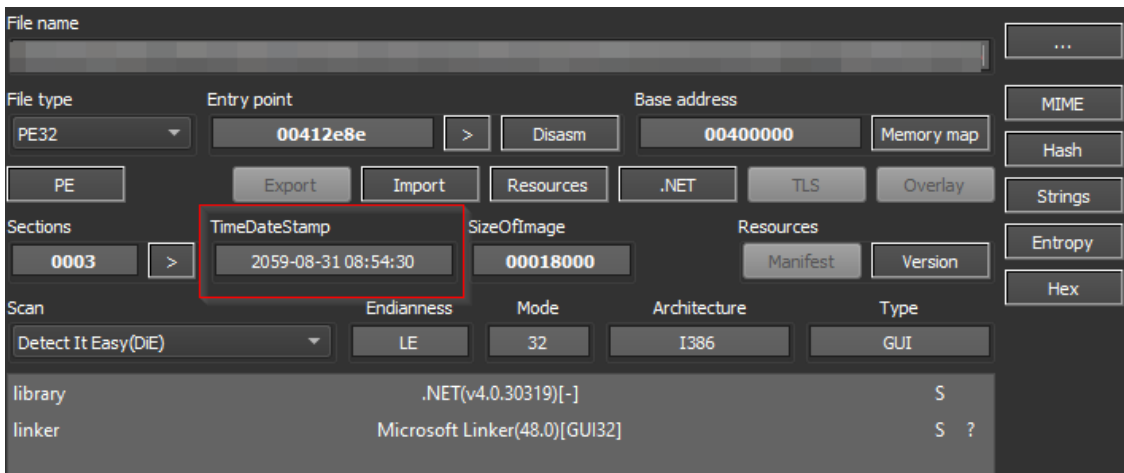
File name

...

File type
PE32

Entry point
00412e8e
>
Disasm

Base address
00400000
Memory map

MIME
Hash

PE
Export
Import
Resources
.NET
TLS
Overlay

Strings

Sections
0003
>

TimeDateStamp
2059-08-31 08:54:30

SizeOfImage
00018000

Resources
Manifest
Version

Entropy
Hex

Scan
Detect It Easy(DiE)

Endianness
LE

Mode
32

Architecture
I386

Type
GUI

library .NET(v4.0.30319)[-] S
linker Microsoft Linker(48.0)[GUI32] S ?